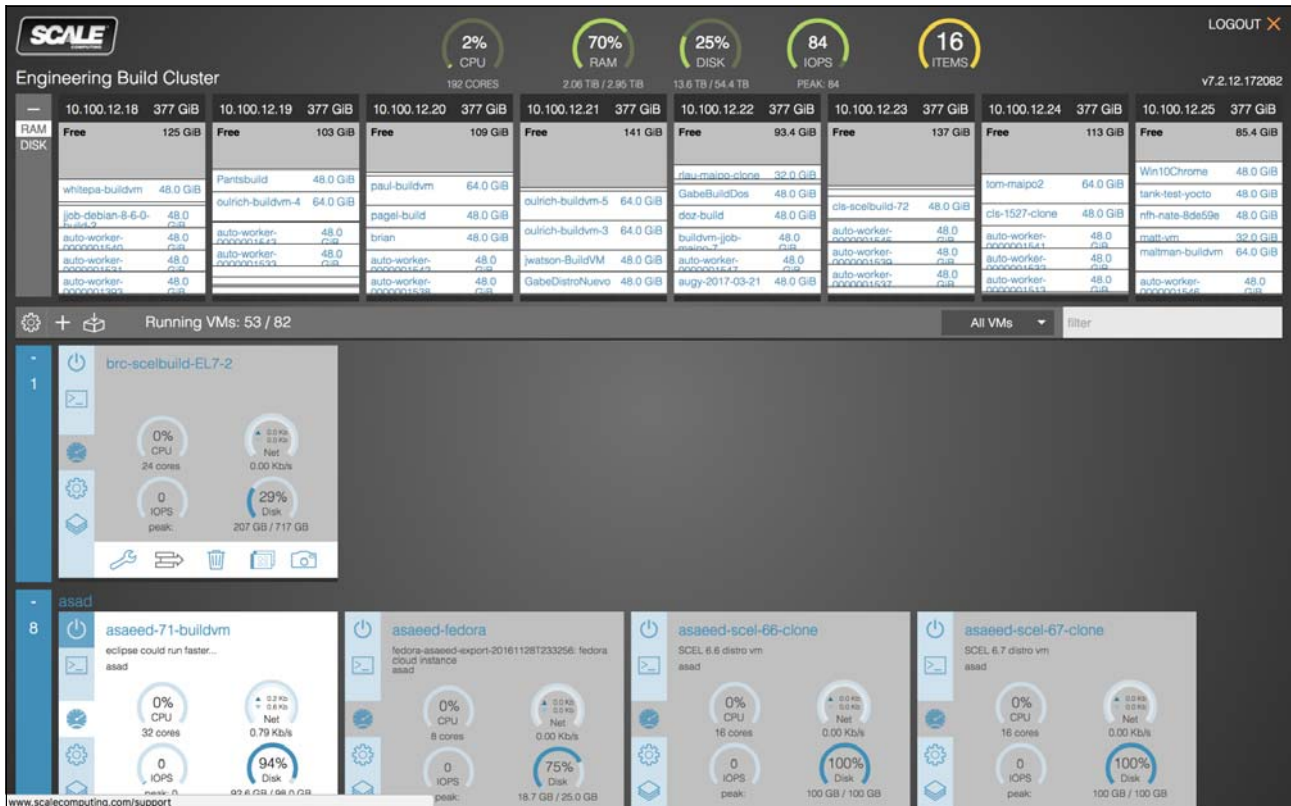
SCALE

Engineering Build Cluster

2% CPU 192 CORES

70% RAM 2.06 TiB / 2.95 TiB

25% DISK 13.6 TB / 54.4 TB

84 IOPS PEAK: 84

16 ITEMS

LOGOUT ✕

v7.2.12.172082

RAM
DISK

| 10.100.12.18 377 GiB | 10.100.12.19 377 GiB | 10.100.12.20 377 GiB | 10.100.12.21 377 GiB | 10.100.12.22 377 GiB | 10.100.12.23 377 GiB | 10.100.12.24 377 GiB | 10.100.12.25 377 GiB |
|---|---|---|---|---|---|---|---|
| Free 125 GiB | Free 103 GiB | Free 109 GiB | Free 141 GiB | Free 93.4 GiB | Free 137 GiB | Free 113 GiB | Free 85.4 GiB |
| whitepa-buildvm 48.0 GiB | Pantsbuild 48.0 GiB | paul-buildvm 64.0 GiB | oulrich-buildvm-5 64.0 GiB | rlau-maipo-clone 32.0 GiB | cls-scelbuild-72 48.0 GiB | tom-maipo2 64.0 GiB | Win10Chrome 48.0 GiB |
| job-debian-8-6-0-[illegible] 48.0 GiB | oulrich-buildvm-4 64.0 GiB | pagel-build 48.0 GiB | oulrich-buildvm-3 64.0 GiB | GabeBuildDos 48.0 GiB | auto-worker-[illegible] 48.0 GiB | cls-1527-clone 48.0 GiB | tank-test-yocto 48.0 GiB |
| auto-worker-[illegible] 48.0 GiB | auto-worker-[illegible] 48.0 GiB | brian 48.0 GiB | jwatson-BuildVM 48.0 GiB | doz-build 48.0 GiB | auto-worker-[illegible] 48.0 GiB | auto-worker-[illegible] 48.0 GiB | nfh-nate-8de59e 48.0 GiB |
| auto-worker-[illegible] 48.0 GiB | auto-worker-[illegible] 48.0 GiB | auto-worker-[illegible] 48.0 GiB | GabeDistroNuevo 48.0 GiB | buildvm-jjob-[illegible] 48.0 GiB | auto-worker-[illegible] 48.0 GiB | auto-worker-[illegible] 48.0 GiB | matt-vm 32.0 GiB |
| auto-worker-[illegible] 48.0 GiB | | auto-worker-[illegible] 48.0 GiB | | auto-worker-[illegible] 48.0 GiB | | auto-worker-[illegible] 48.0 GiB | maltman-buildvm 64.0 GiB |
| | | | | augy-2017-03-21 48.0 GiB | | | auto-worker-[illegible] 48.0 GiB |

Running VMs: 53 / 82

All VMs

filter

1

brc-scelbuild-EL7-2

0% CPU 24 cores
0.0 Kb 0.0 Kb Net 0.00 Kb/s
0 IOPS peak:
29% Disk 207 GB / 717 GB

8 asad

asaeed-71-buildvm
eclipse could run faster...
asad
0% CPU 32 cores
0.2 Kb 0.6 Kb Net 0.79 Kb/s
0 IOPS peak: 0
94% Disk 92.6 GB / 98.0 GB

asaeed-fedora
fedora-asaeed-export-20161128T233256: fedora cloud instance
asad
0% CPU 8 cores
0.0 Kb 0.0 Kb Net 0.00 Kb/s
0 IOPS peak:
75% Disk 18.7 GB / 25.0 GB

asaeed-scel-66-clone
SCEL 6.6 distro vm
asad
0% CPU 16 cores
0.0 Kb 0.0 Kb Net 0.00 Kb/s
0 IOPS peak:
100% Disk 100 GB / 100 GB

asaeed-scel-67-clone
SCEL 6.7 distro vm
asad
0% CPU 16 cores
0.0 Kb 0.0 Kb Net 0.00 Kb/s
0 IOPS peak:
100% Disk 100 GB / 100 GB

www.scalecomputing.com/support